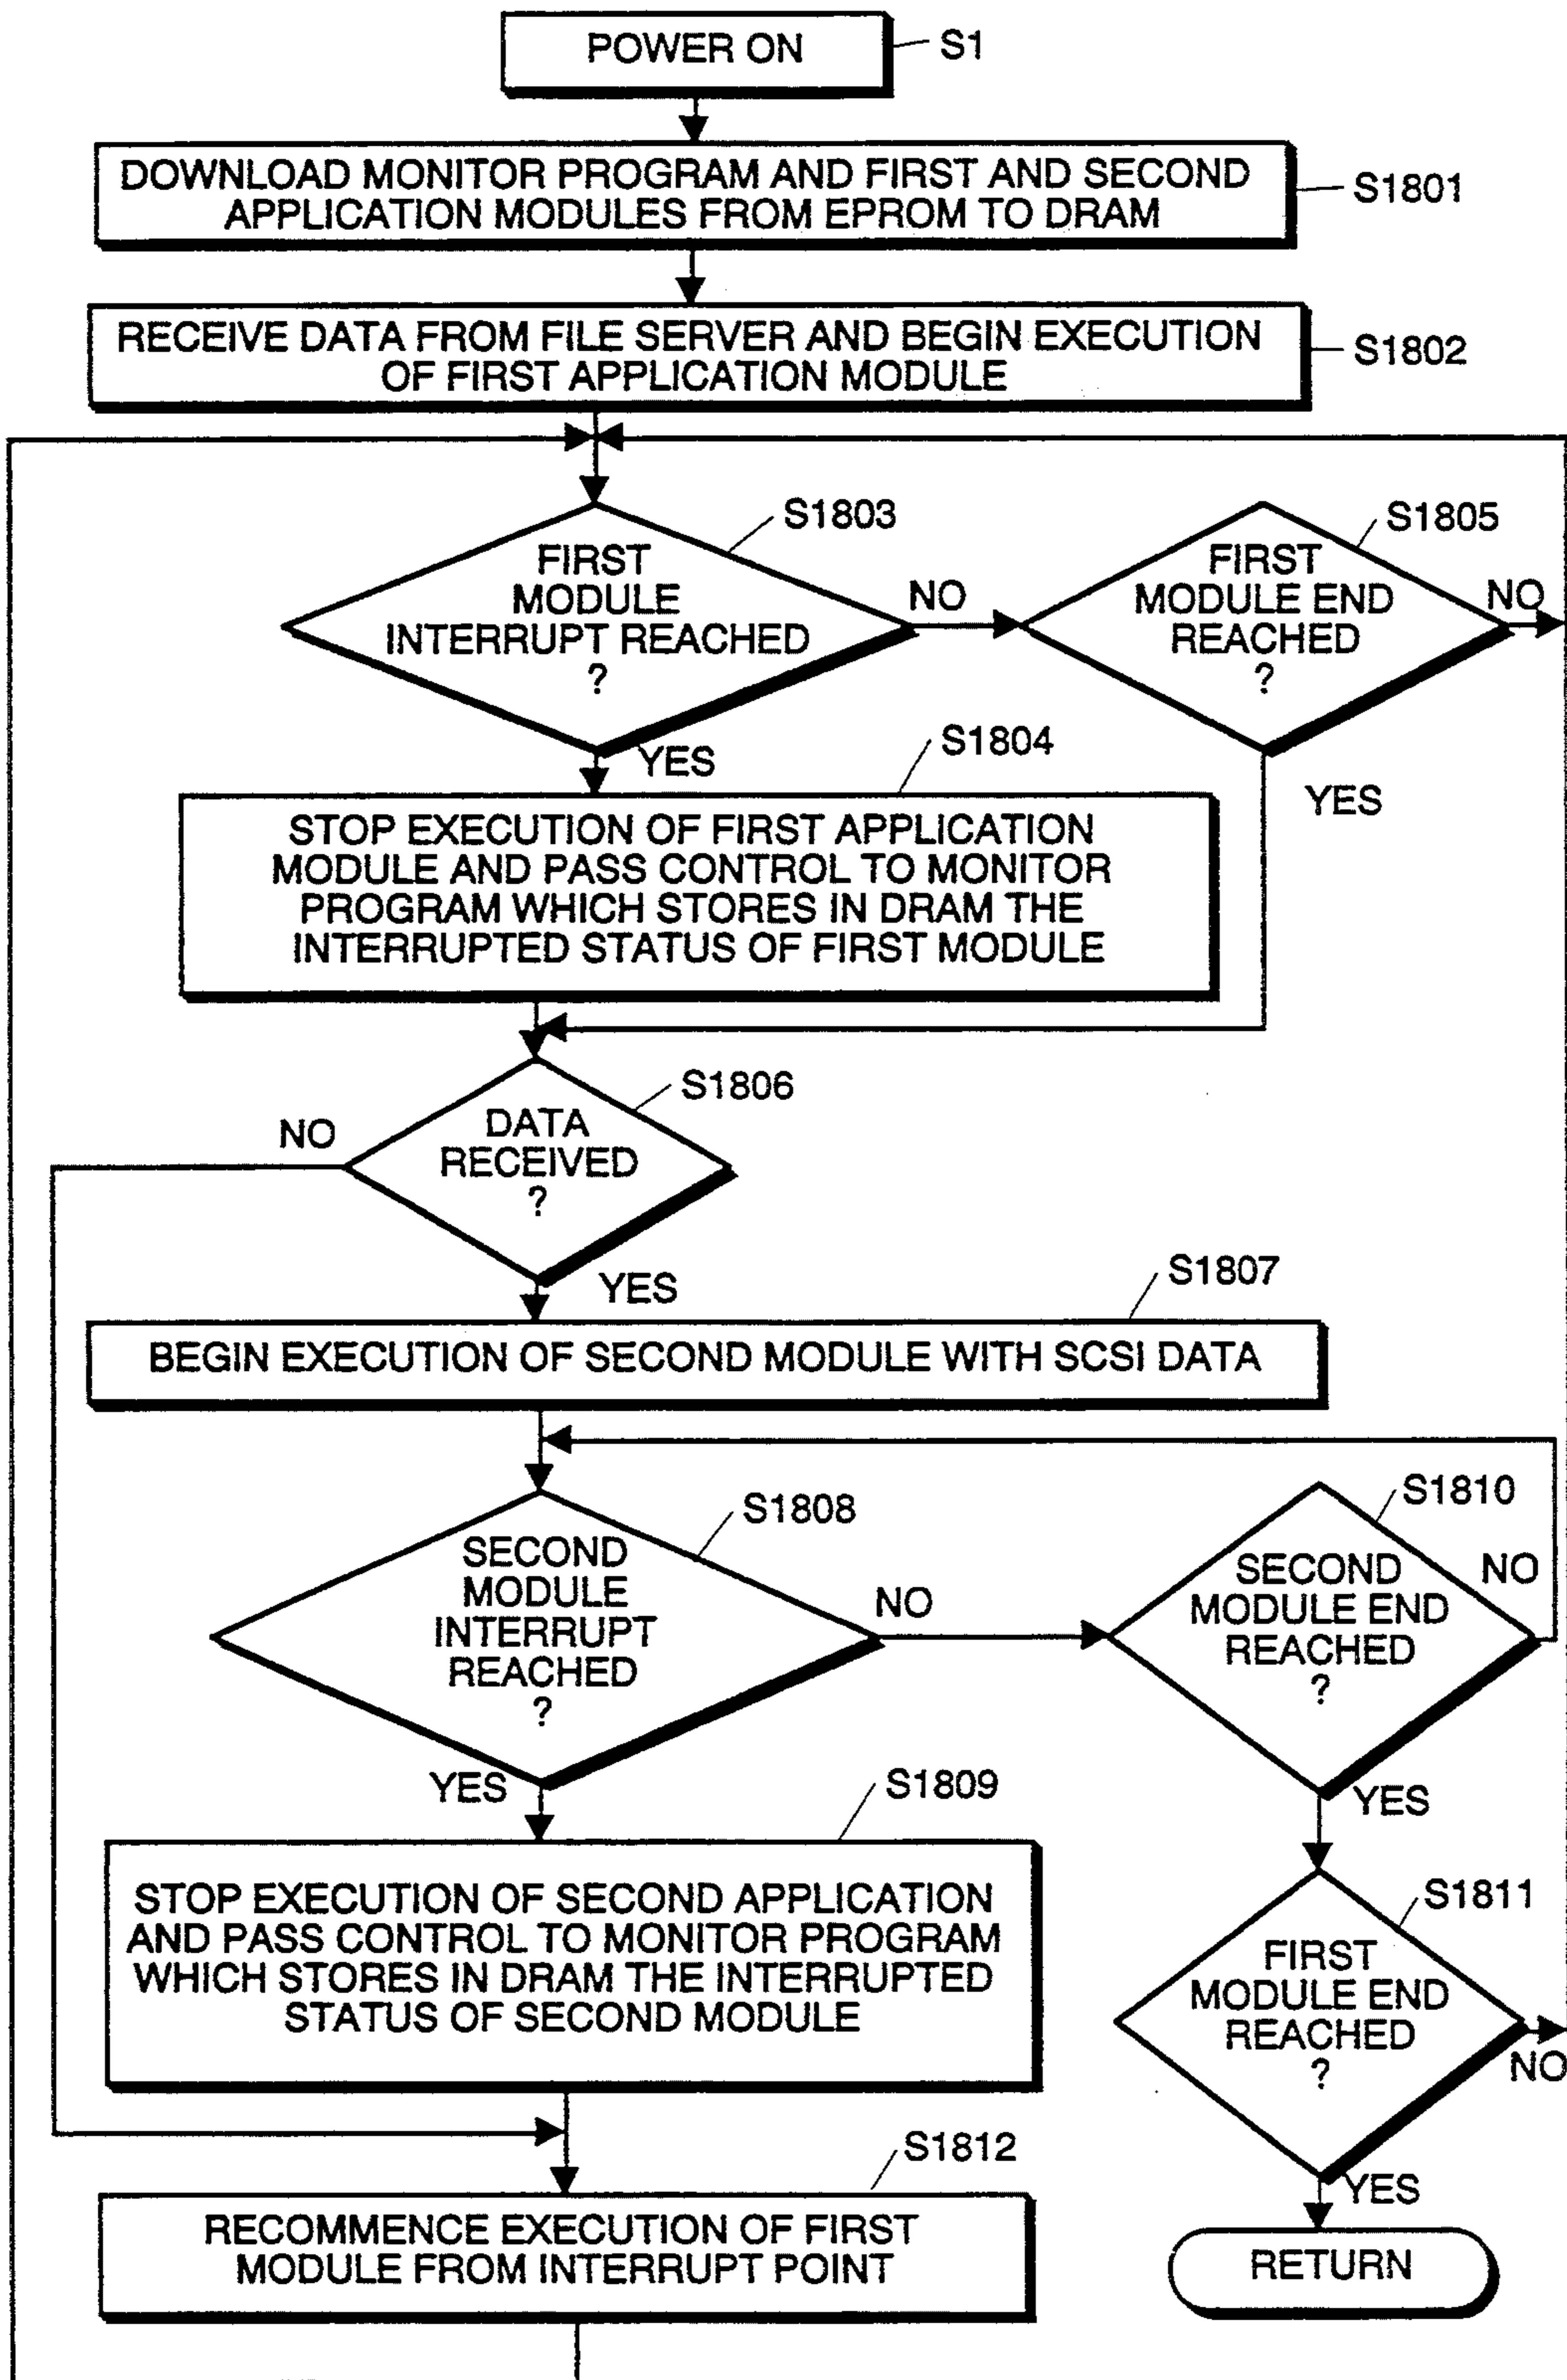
POWER ON S1

DOWNLOAD MONITOR PROGRAM AND FIRST AND SECOND APPLICATION MODULES FROM EPROM TO DRAM S1801

RECEIVE DATA FROM FILE SERVER AND BEGIN EXECUTION OF FIRST APPLICATION MODULE S1802

S1803 FIRST MODULE INTERRUPT REACHED ?

NO

S1805 FIRST MODULE END REACHED ?

NO

YES

S1804

STOP EXECUTION OF FIRST APPLICATION MODULE AND PASS CONTROL TO MONITOR PROGRAM WHICH STORES IN DRAM THE INTERRUPTED STATUS OF FIRST MODULE

YES

S1806

NO

DATA RECEIVED ?

YES

S1807

BEGIN EXECUTION OF SECOND MODULE WITH SCSI DATA

S1808 SECOND MODULE INTERRUPT REACHED ?

NO

S1810 SECOND MODULE END REACHED ?

NO

YES

S1809

STOP EXECUTION OF SECOND APPLICATION AND PASS CONTROL TO MONITOR PROGRAM WHICH STORES IN DRAM THE INTERRUPTED STATUS OF SECOND MODULE

YES

S1811 FIRST MODULE END REACHED ?

NO

S1812

RECOMMENCE EXECUTION OF FIRST MODULE FROM INTERRUPT POINT

YES

RETURN